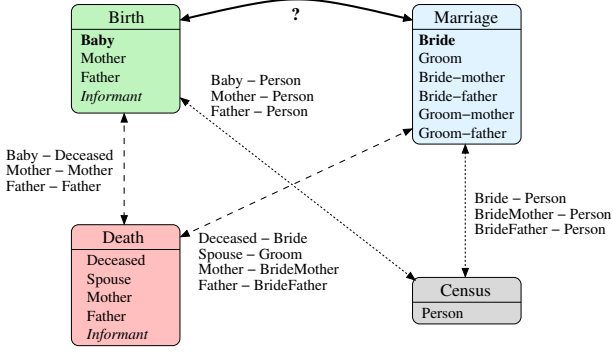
Birth
Baby
Mother
Father
Informant

?

Marriage
Bride
Groom
Bride−mother
Bride−father
Groom−mother
Groom−father

Baby – Person
Mother – Person
Father – Person

Baby – Deceased
Mother – Mother
Father – Father

Bride – Person
BrideMother – Person
BrideFather – Person

Death
Deceased
Spouse
Mother
Father
Informant

Deceased – Bride
Spouse – Groom
Mother – BrideMother
Father – BrideFather

Census
Person